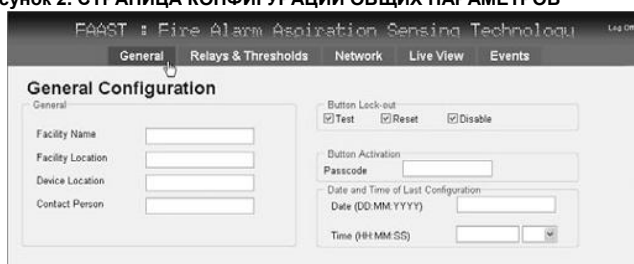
сунок 2. СТРАНИЦА КОНФИГУРАЦИИ ОБЩИХ ПАРАМЕТРОВ

FAAST : Fire Alarm Aspiration Sensing Technology

Log Off

General Relays & Thresholds Network Live View Events

General Configuration

General

Facility Name

Facility Location

Device Location

Contact Person

Button Lock-out

Test Reset Disable

Button Activation

Passcode

Date and Time of Last Configuration

Date (DD:MM:YYYY)

Time (HH:MM:SS)